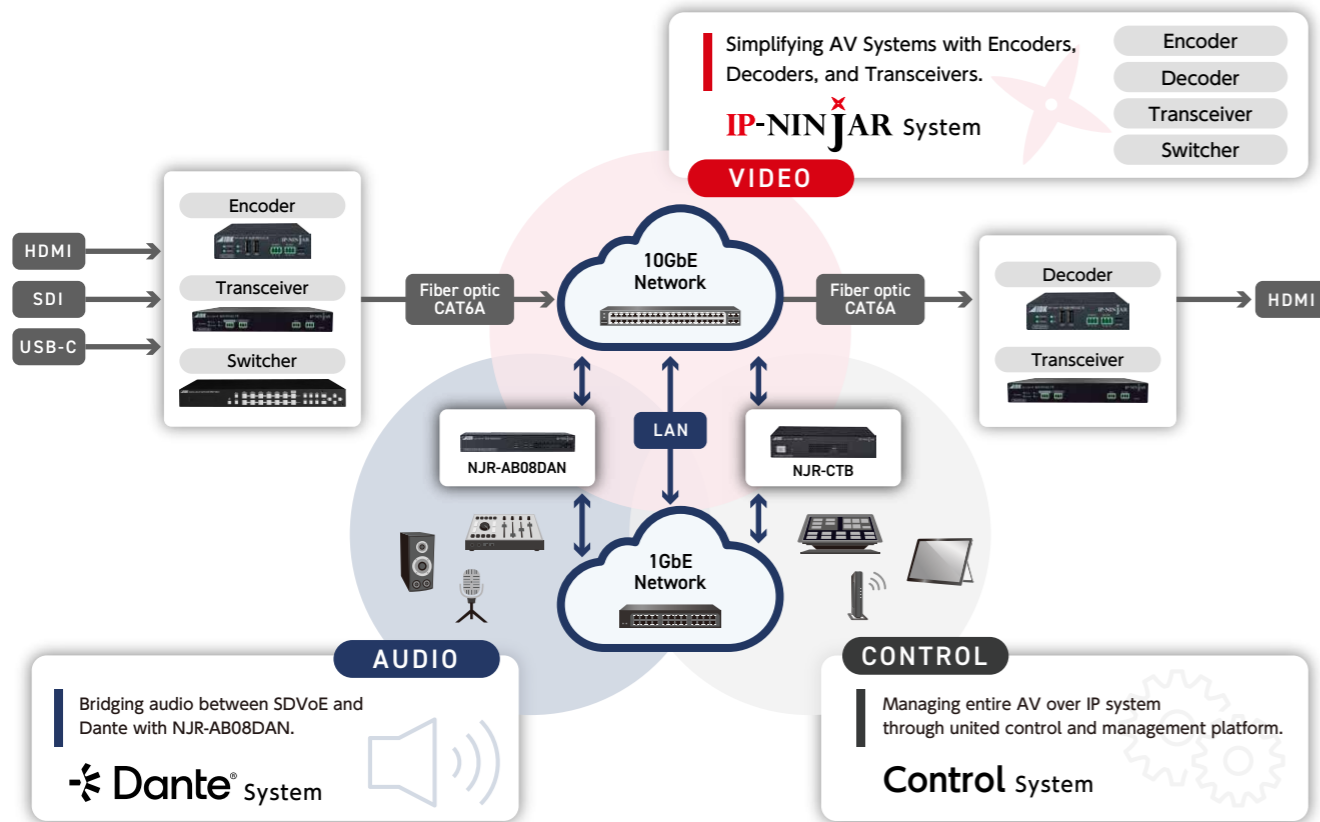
Simplifying AV Systems with Encoders, Decoders, and Transceivers.

IP-NINJAR System

Encoder
Decoder
Transceiver
Switcher

VIDEO

HDMI
SDI
USB-C

Encoder
Transceiver
Switcher

Fiber optic CAT6A

10GbE Network

Fiber optic CAT6A

Decoder
Transceiver

HDMI

LAN

NJR-AB08DAN

NJR-CTB

1GbE Network

AUDIO

Bridging audio between SDVoE and Dante with NJR-AB08DAN.

Dante® System

CONTROL

Managing entire AV over IP system through united control and management platform.

Control System